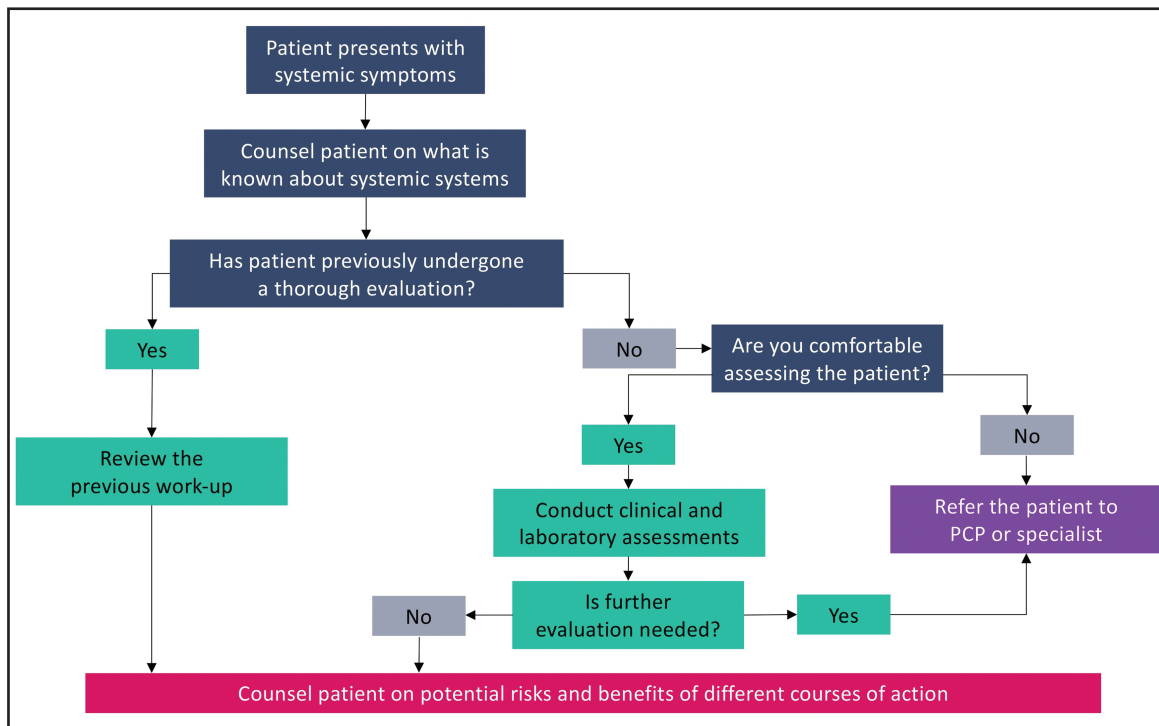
Patient presents with systemic symptoms

Counsel patient on what is known about systemic systems

Has patient previously undergone a thorough evaluation?

Yes

No

Are you comfortable assessing the patient?

Yes

No

Review the previous work-up

Conduct clinical and laboratory assessments

Refer the patient to PCP or specialist

No

Is further evaluation needed?

Yes

Counsel patient on potential risks and benefits of different courses of action